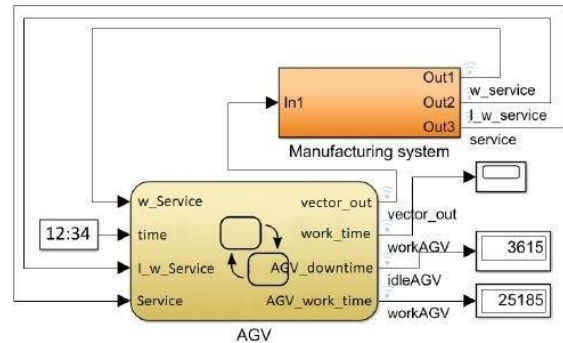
Out1
Out2
Out3
In1
w_service
l_w_service
service
Manufacturing system
w_Service
vector_out
vector_out
12:34
time
work_time
workAGV
3615
l_w_Service
AGV_downtime
idleAGV
Service
AGV_work_time
workAGV
25185
AGV